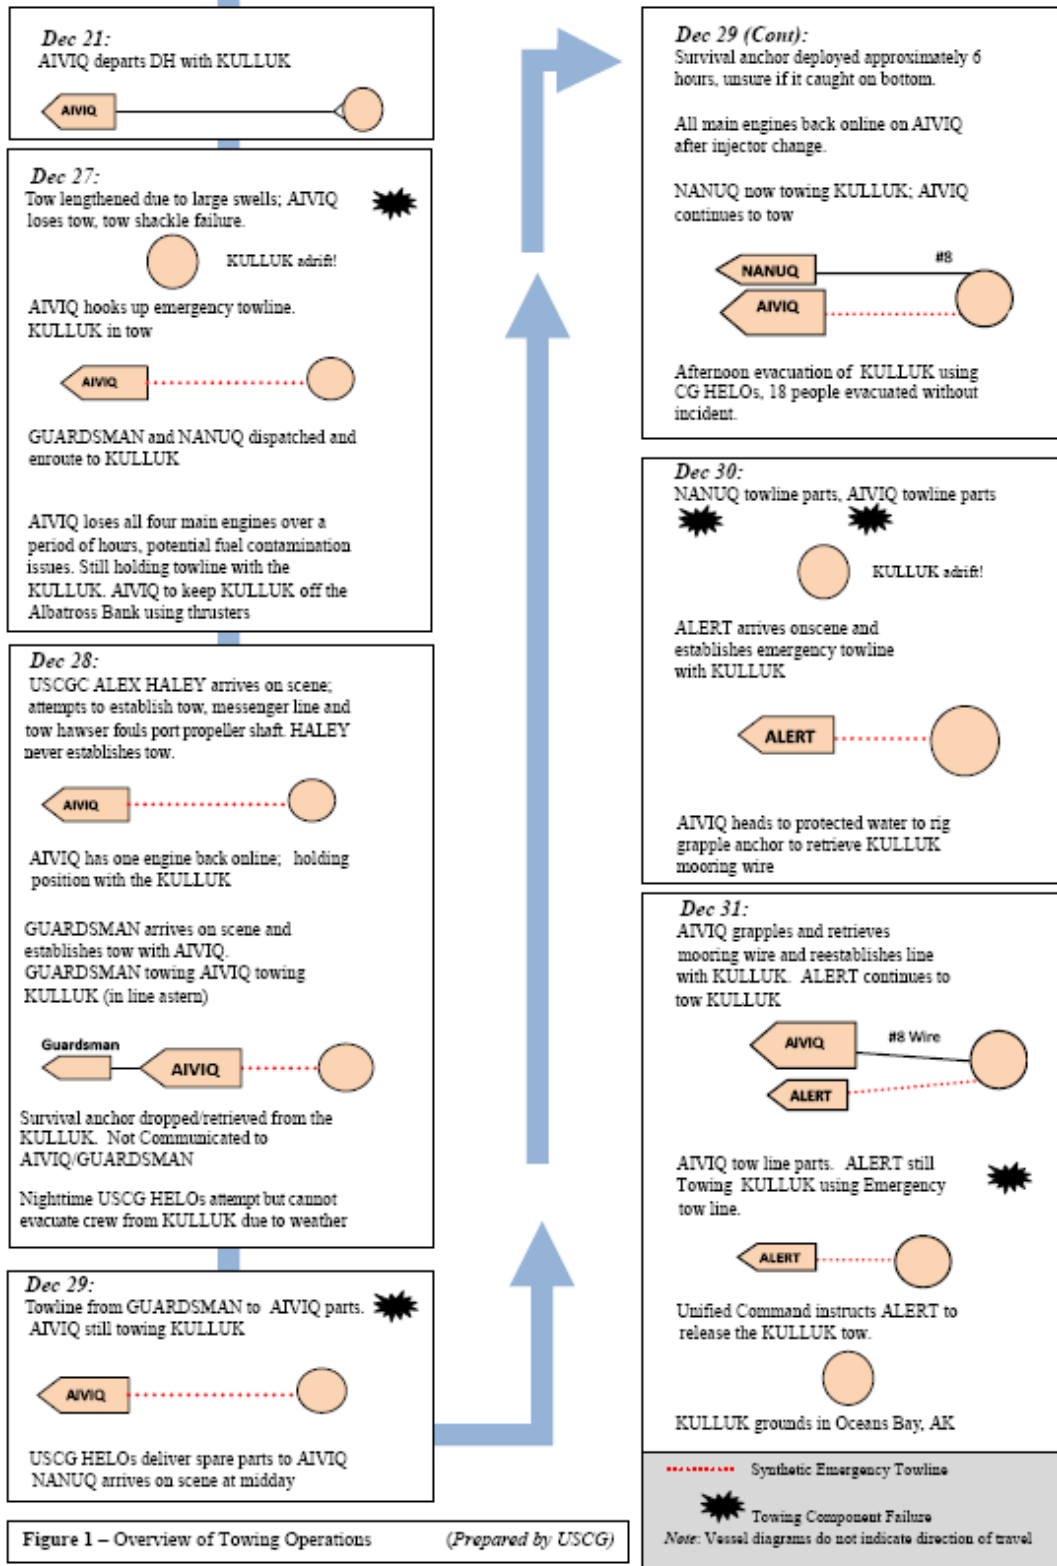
Dec 21:
AIVIQ departs DH with KULLUK

AIVIQ

Dec 27:
Tow lengthened due to large swells; AIVIQ loses tow, tow shackle failure.

KULLUK adrift!

AIVIQ hooks up emergency towline. KULLUK in tow

AIVIQ

GUARDSMAN and NANUQ dispatched and enroute to KULLUK

AIVIQ loses all four main engines over a period of hours, potential fuel contamination issues. Still holding towline with the KULLUK. AIVIQ to keep KULLUK off the Albatross Bank using thrusters

Dec 28:
USCGC ALEX HALEY arrives on scene; attempts to establish tow, messenger line and tow hawser fouls port propeller shaft. HALEY never establishes tow.

AIVIQ

AIVIQ has one engine back online; holding position with the KULLUK

GUARDSMAN arrives on scene and establishes tow with AIVIQ. GUARDSMAN towing AIVIQ towing KULLUK (in line astern)

Guardsman

AIVIQ

Survival anchor dropped/retrieved from the KULLUK. Not Communicated to AIVIQ/GUARDSMAN

Nighttime USCG HELOs attempt but cannot evacuate crew from KULLUK due to weather

Dec 29:
Towline from GUARDSMAN to AIVIQ parts. AIVIQ still towing KULLUK

AIVIQ

USCG HELOs deliver spare parts to AIVIQ NANUQ arrives on scene at midday

Figure 1 – Overview of Towing Operations (Prepared by USCG)

Dec 29 (Cont):
Survival anchor deployed approximately 6 hours, unsure if it caught on bottom.

All main engines back online on AIVIQ after injector change.

NANUQ now towing KULLUK; AIVIQ continues to tow

NANUQ

#8

AIVIQ

Afternoon evacuation of KULLUK using CG HELOs, 18 people evacuated without incident.

Dec 30:
NANUQ towline parts, AIVIQ towline parts

KULLUK adrift!

ALERT arrives onscene and establishes emergency towline with KULLUK

ALERT

AIVIQ heads to protected water to rig grapple anchor to retrieve KULLUK mooring wire

Dec 31:
AIVIQ grapples and retrieves mooring wire and reestablishes line with KULLUK. ALERT continues to tow KULLUK

AIVIQ

#8 Wire

ALERT

AIVIQ tow line parts. ALERT still Towing KULLUK using Emergency tow line.

ALERT

Unified Command instructs ALERT to release the KULLUK tow.

KULLUK grounds in Oceans Bay, AK

Synthetic Emergency Towline

Towing Component Failure

Note: Vessel diagrams do not indicate direction of travel